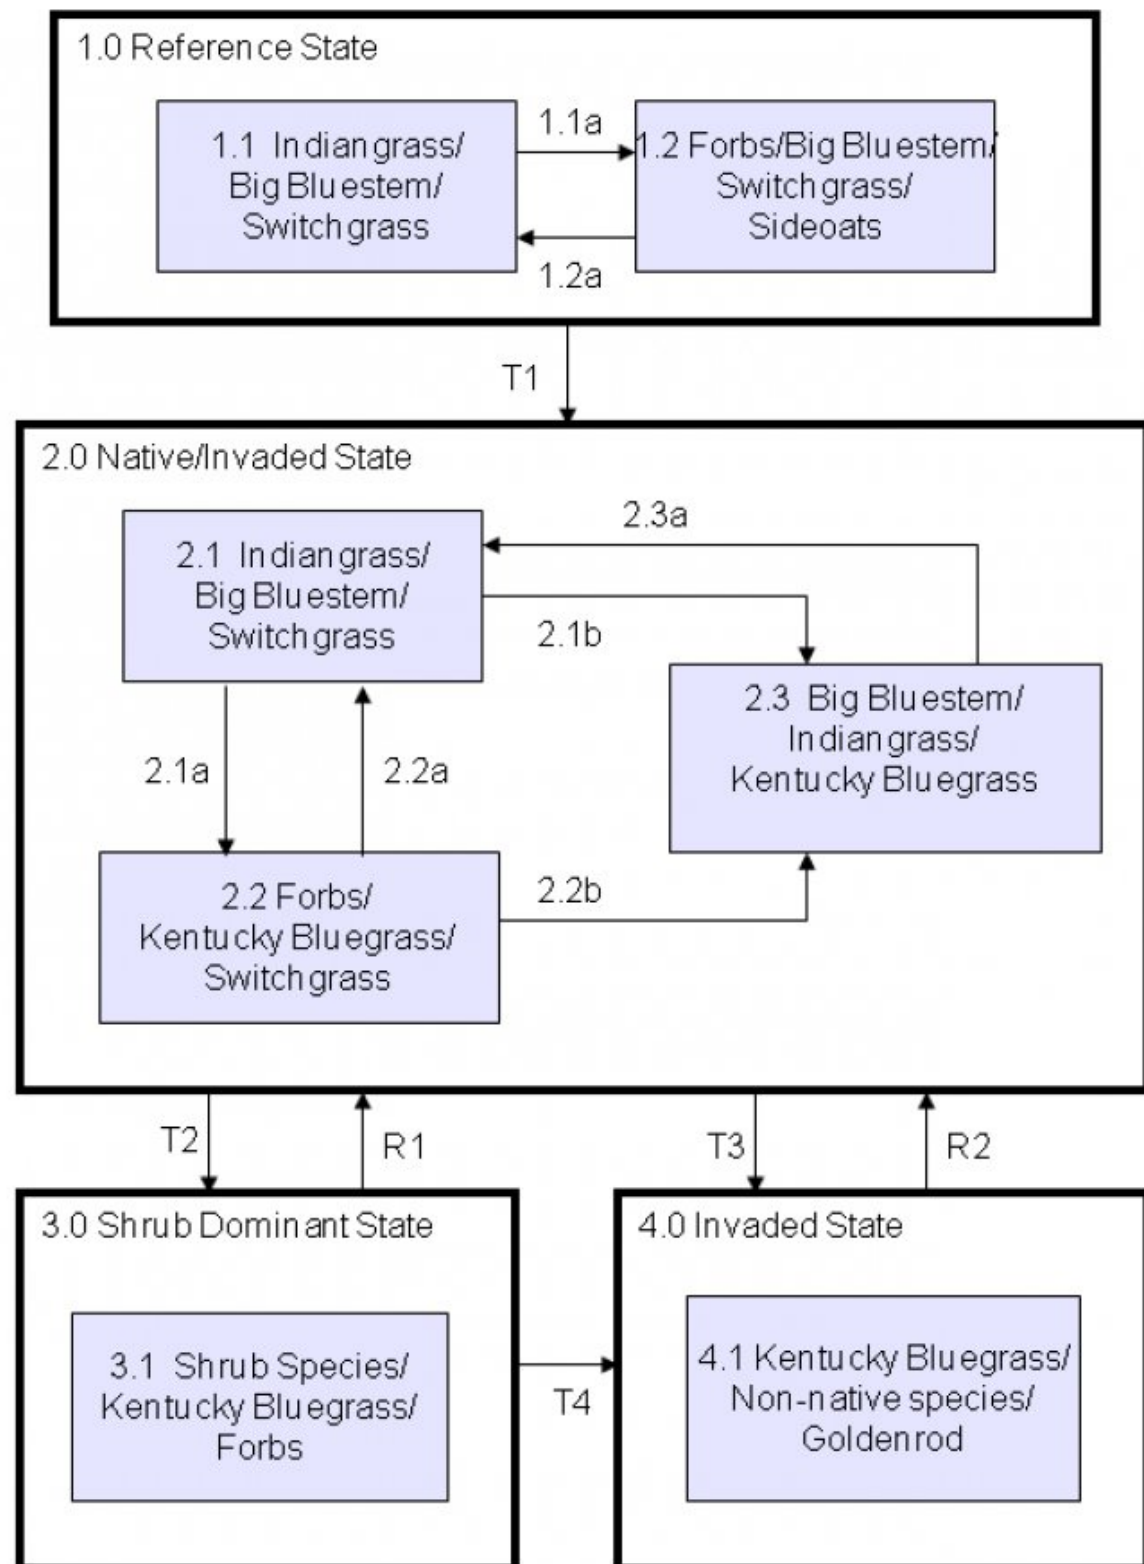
1.0 Reference State

1.1 Indiangrass/ Big Bluestem/ Switchgrass

1.1a

1.2 Forbs/Big Bluestem/ Switchgrass/ Sideoats

1.2a

T1

2.0 Native/Invaded State

2.3a

2.1 Indiangrass/ Big Bluestem/ Switchgrass

2.1b

2.3 Big Bluestem/ Indiangrass/ Kentucky Bluegrass

2.1a

2.2a

2.2 Forbs/ Kentucky Bluegrass/ Switchgrass

2.2b

T2

R1

T3

R2

3.0 Shrub Dominant State

3.1 Shrub Species/ Kentucky Bluegrass/ Forbs

T4

4.0 Invaded State

4.1 Kentucky Bluegrass/ Non-native species/ Goldenrod